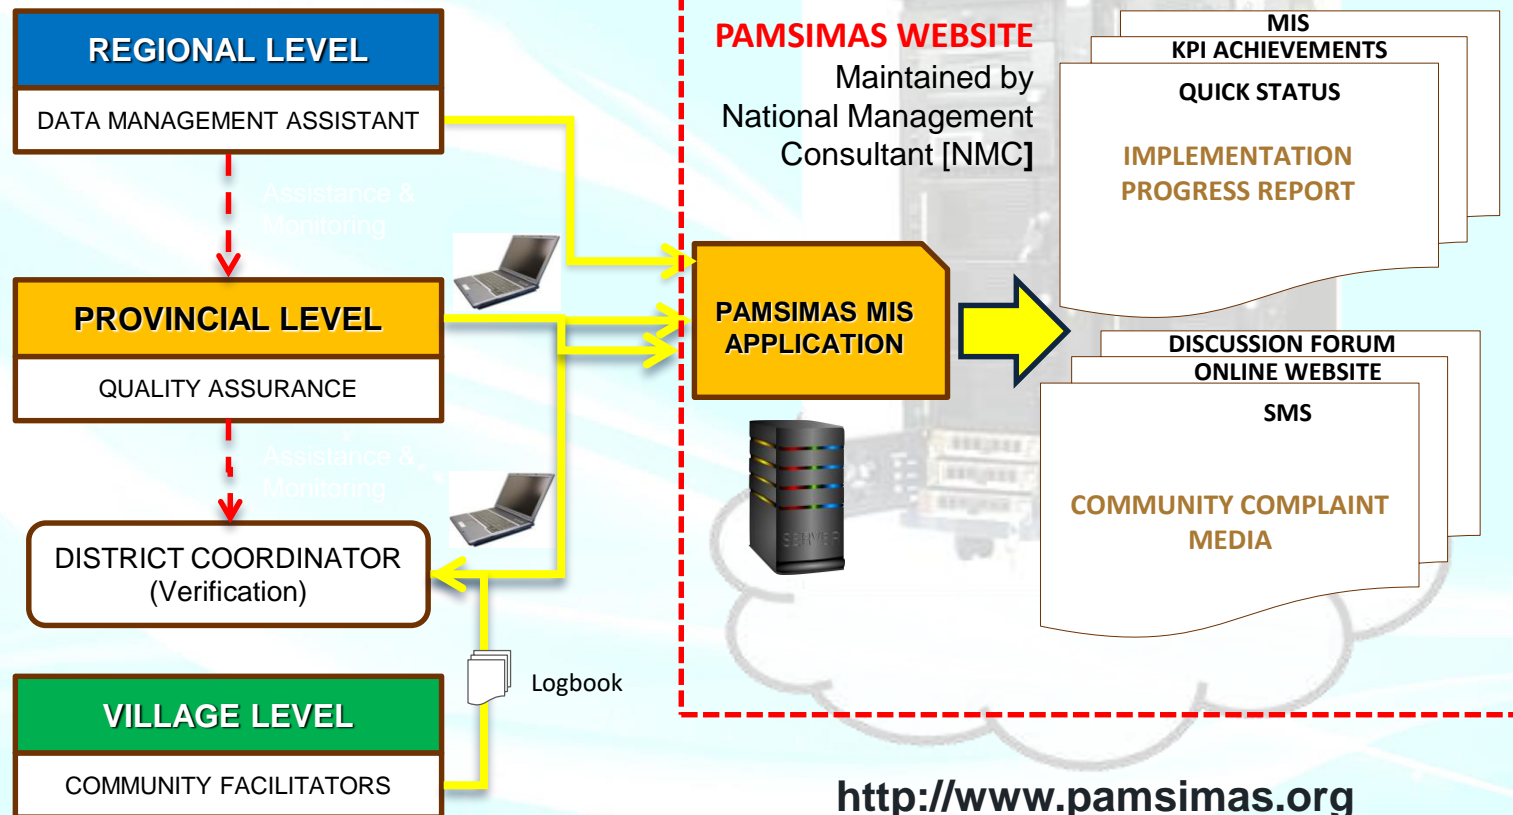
REGIONAL LEVEL

DATA MANAGEMENT ASSISTANT

Assistance & Monitoring

PROVINCIAL LEVEL

QUALITY ASSURANCE

Assistance & Monitoring

DISTRICT COORDINATOR (Verification)

VILLAGE LEVEL

COMMUNITY FACILITATORS

Logbook

PAMSIMAS WEBSITE
Maintained by National Management Consultant [NMC]

PAMSIMAS MIS APPLICATION

SERVER

MIS
KPI ACHIEVEMENTS
QUICK STATUS
IMPLEMENTATION PROGRESS REPORT

DISCUSSION FORUM
ONLINE WEBSITE
SMS
COMMUNITY COMPLAINT MEDIA

http://www.pamsimas.org